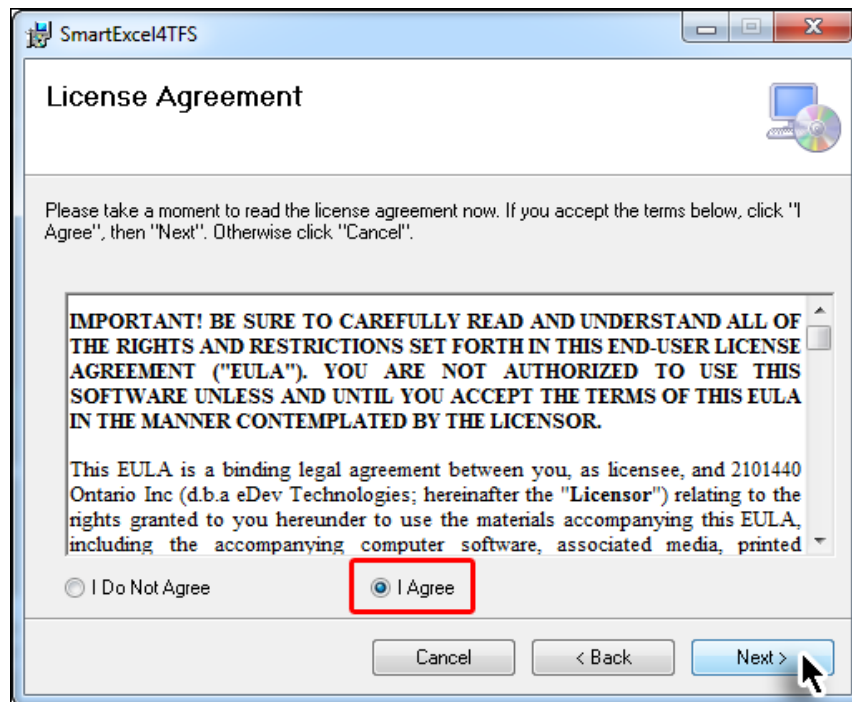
SmartExcel4TFS

License Agreement

Please take a moment to read the license agreement now. If you accept the terms below, click "I Agree", then "Next". Otherwise click "Cancel".

IMPORTANT! BE SURE TO CAREFULLY READ AND UNDERSTAND ALL OF THE RIGHTS AND RESTRICTIONS SET FORTH IN THIS END-USER LICENSE AGREEMENT ("EULA"). YOU ARE NOT AUTHORIZED TO USE THIS SOFTWARE UNLESS AND UNTIL YOU ACCEPT THE TERMS OF THIS EULA IN THE MANNER CONTEMPLATED BY THE LICENSOR.

This EULA is a binding legal agreement between you, as licensee, and 2101440 Ontario Inc (d.b.a eDev Technologies; hereinafter the "Licensor") relating to the rights granted to you hereunder to use the materials accompanying this EULA, including the accompanying computer software, associated media, printed

I Do Not Agree

I Agree

Cancel

< Back

Next >